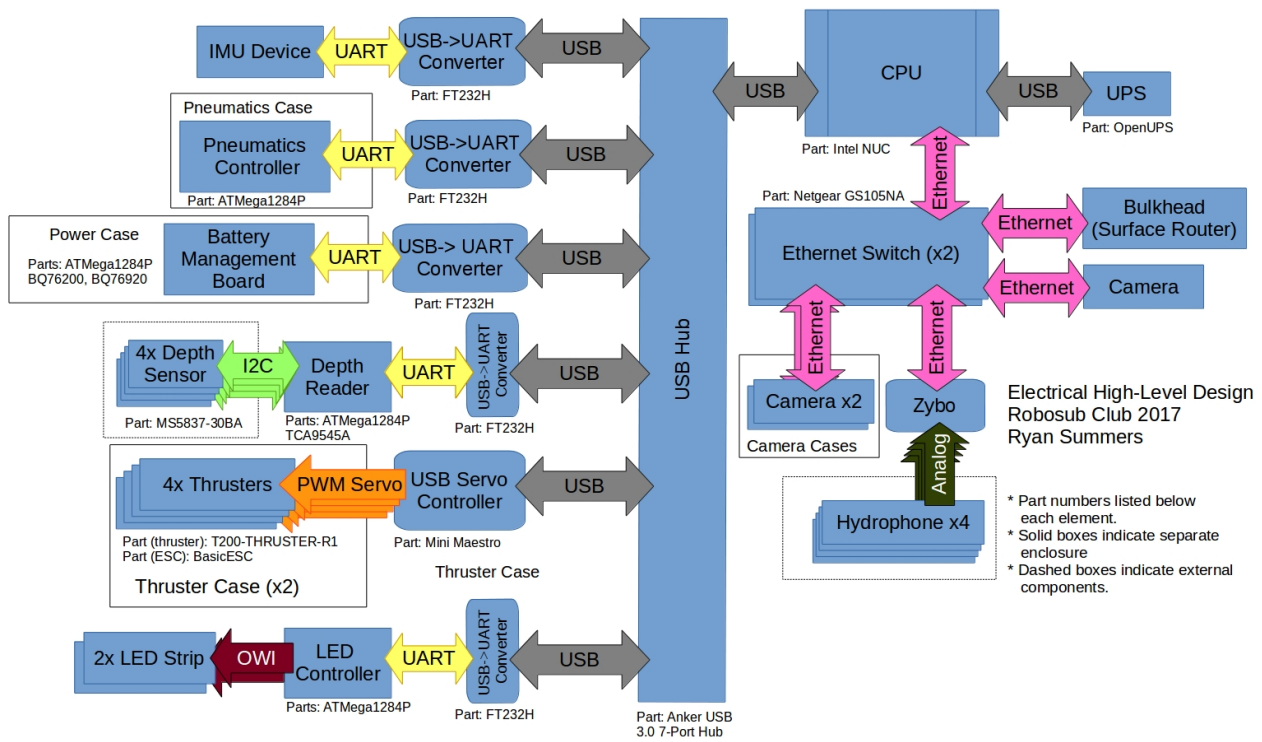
IMU Device
UART
USB->UART Converter
Part: FT232H
USB

Pneumatics Case
Pneumatics Controller
Part: ATMega1284P
UART
USB->UART Converter
Part: FT232H
USB

Power Case
Parts: ATMega1284P BQ76200, BQ76920
Battery Management Board
UART
USB-> UART Converter
Part: FT232H
USB

4x Depth Sensor
Part: MS5837-30BA
I2C
Depth Reader
Parts: ATMega1284P TCA9545A
UART
USB->UART Converter
Part: FT232H
USB

4x Thrusters
PWM Servo
Part (thruster): T200-THRUSTER-R1
Part (ESC): BasicESC
Thruster Case (x2)
USB Servo Controller
Part: Mini Maestro
Thruster Case
USB

2x LED Strip
OWI
LED Controller
Parts: ATMega1284P
UART
USB->UART Converter
Part: FT232H
USB

USB Hub
Part: Anker USB 3.0 7-Port Hub

USB
CPU
Part: Intel NUC
USB
UPS
Part: OpenUPS

Ethernet
Part: Netgear GS105NA
Ethernet Switch (x2)
Ethernet
Bulkhead (Surface Router)
Ethernet
Camera

Ethernet
Camera x2
Camera Cases
Ethernet
Zybo
Analog
Hydrophone x4

Electrical High-Level Design
Robosub Club 2017
Ryan Summers

* Part numbers listed below each element.
* Solid boxes indicate separate enclosure
* Dashed boxes indicate external components.